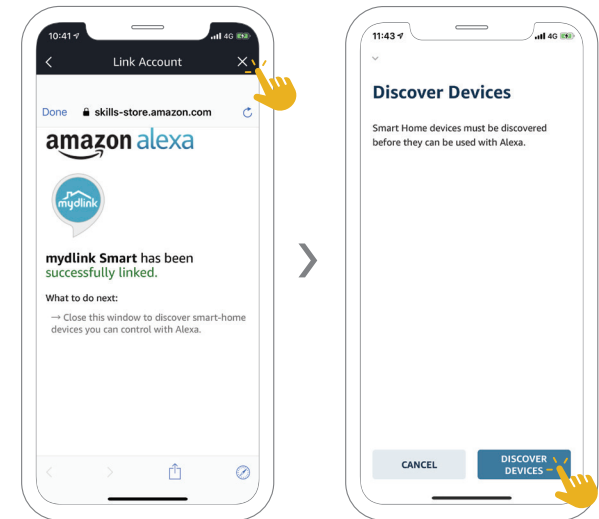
10:41 4G

Link Account

Done skills-store.amazon.com

amazon alexa

mydlink

mydlink Smart has been successfully linked.

What to do next:

→ Close this window to discover smart-home devices you can control with Alexa.

11:43 4G

Discover Devices

Smart Home devices must be discovered before they can be used with Alexa.

CANCEL

DISCOVER DEVICES